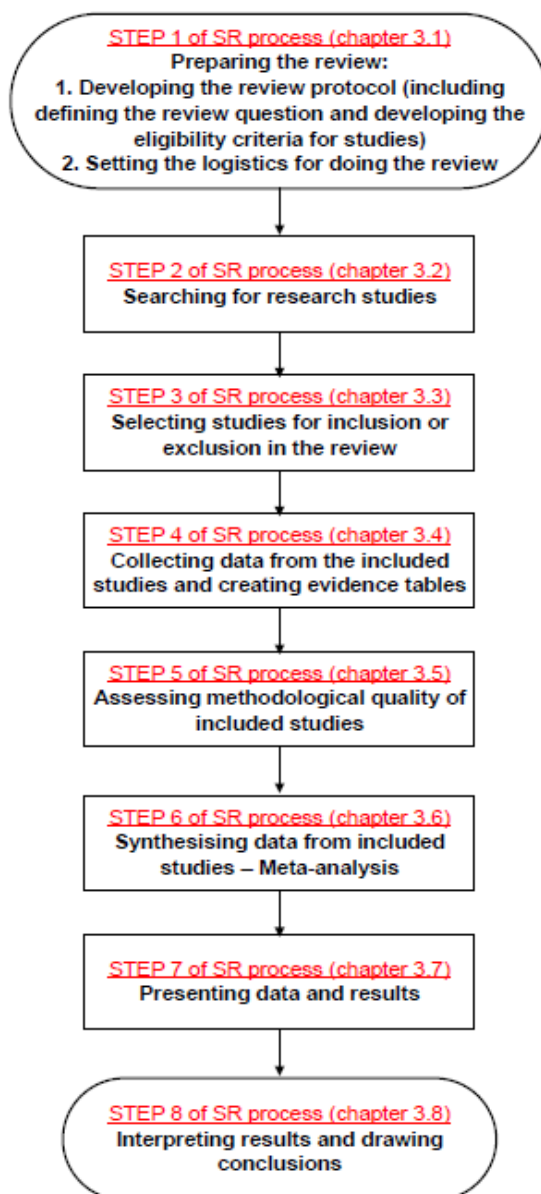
STEP 1 of SR process (chapter 3.1)
Preparing the review:
1. Developing the review protocol (including defining the review question and developing the eligibility criteria for studies)
2. Setting the logistics for doing the review

STEP 2 of SR process (chapter 3.2)
Searching for research studies

STEP 3 of SR process (chapter 3.3)
Selecting studies for inclusion or exclusion in the review

STEP 4 of SR process (chapter 3.4)
Collecting data from the included studies and creating evidence tables

STEP 5 of SR process (chapter 3.5)
Assessing methodological quality of included studies

STEP 6 of SR process (chapter 3.6)
Synthesising data from included studies – Meta-analysis

STEP 7 of SR process (chapter 3.7)
Presenting data and results

STEP 8 of SR process (chapter 3.8)
Interpreting results and drawing conclusions